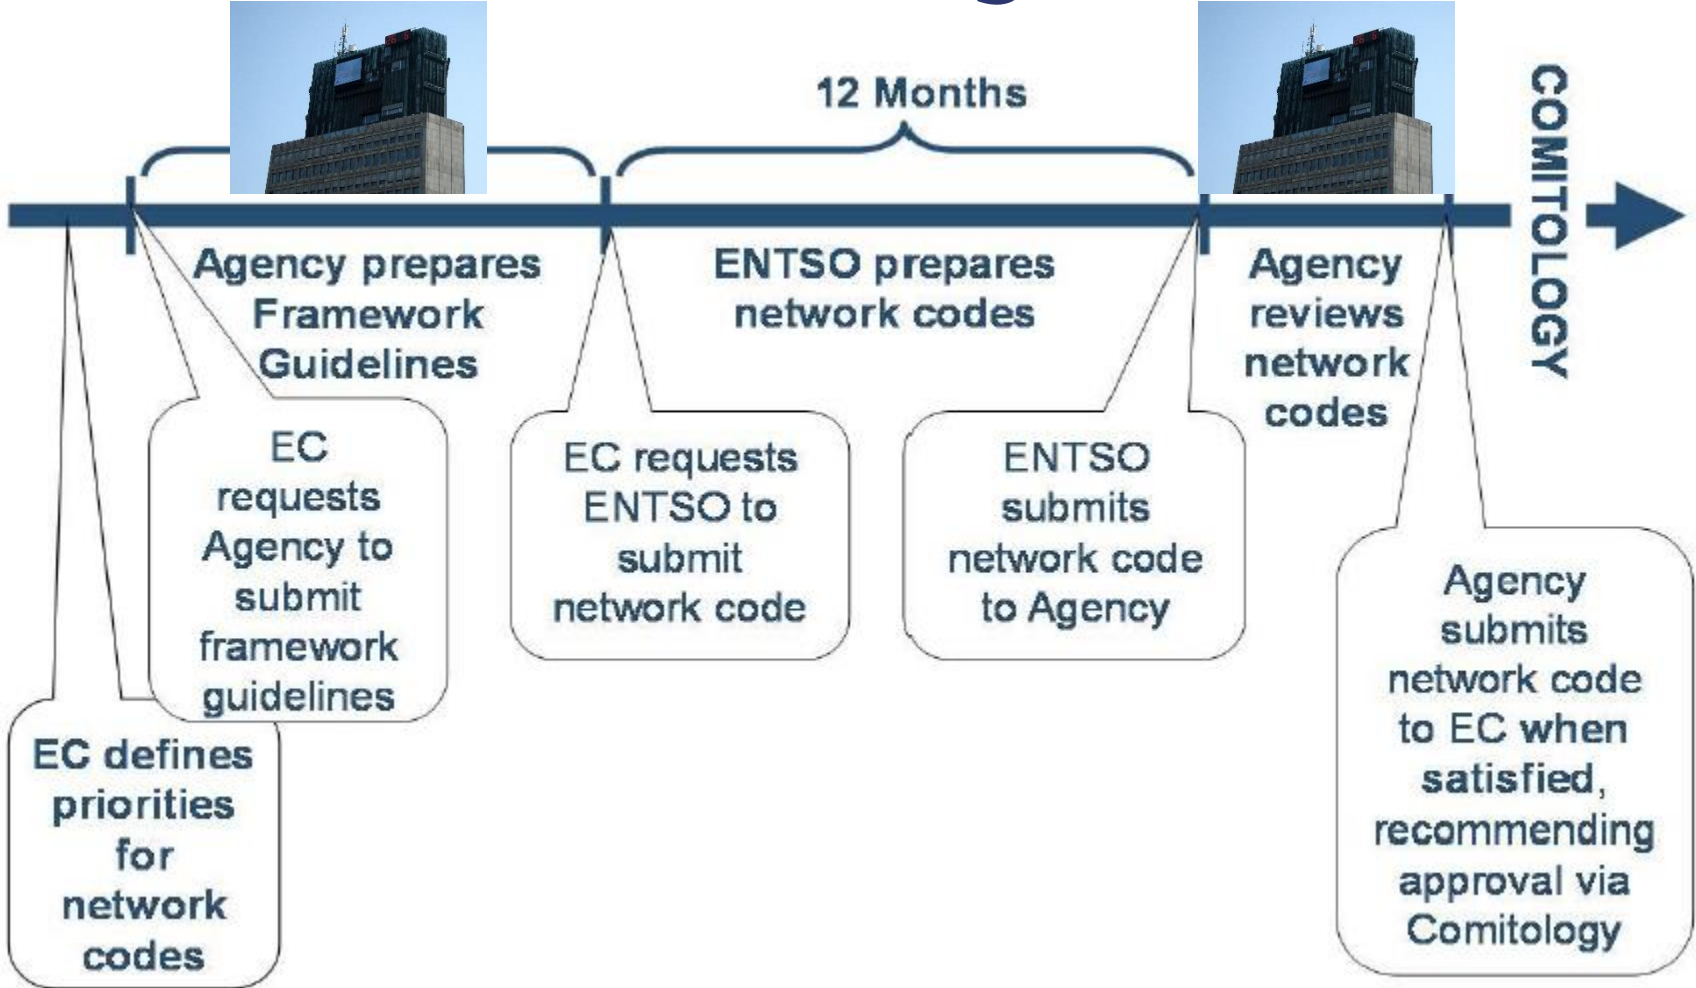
12 Months

COMITOLOGY

Agency prepares Framework Guidelines

ENTSO prepares network codes

Agency reviews network codes

EC requests Agency to submit framework guidelines

EC requests ENTSO to submit network code

ENTSO submits network code to Agency

EC defines priorities for network codes

Agency submits network code to EC when satisfied, recommending approval via Comitology